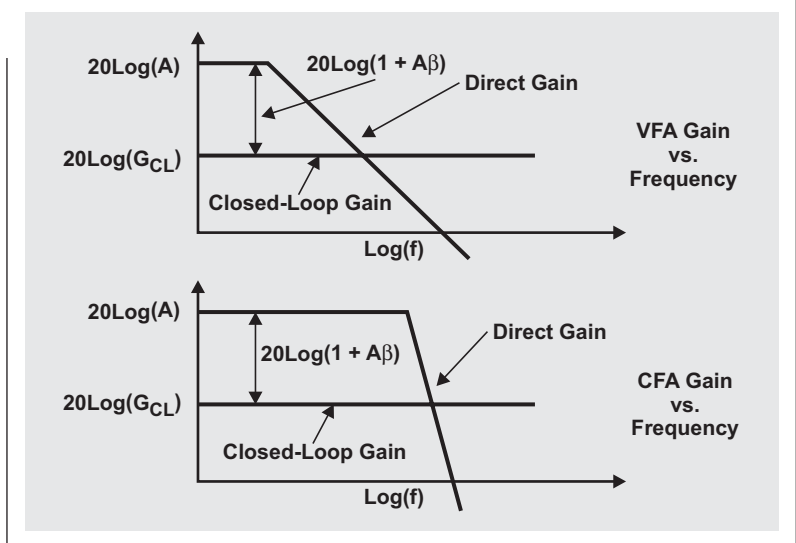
20Log(A)

20Log(1 + A$\beta$)

Direct Gain

VFA Gain vs. Frequency

20Log($G_{CL}$)

Closed-Loop Gain

Log(f)

20Log(A)

Direct Gain

20Log(1 + A$\beta$)

CFA Gain vs. Frequency

20Log($G_{CL}$)

Closed-Loop Gain

Log(f)